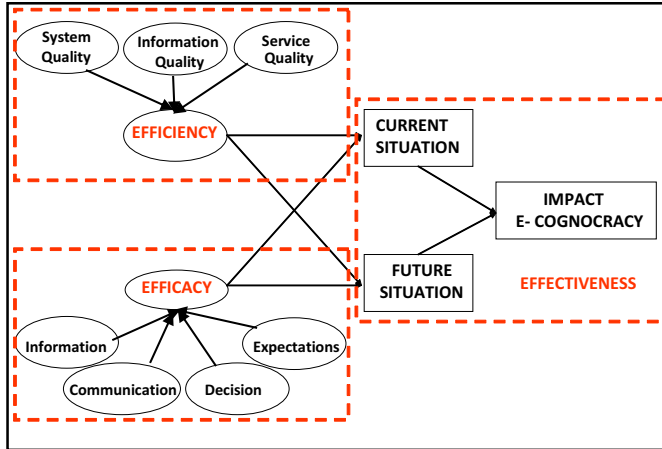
System Quality

Information Quality

Service Quality

EFFICIENCY

CURRENT SITUATION

IMPACT E- COGNOCRACY

EFFICACY

FUTURE SITUATION

EFFECTIVENESS

Information

Expectations

Communication

Decision